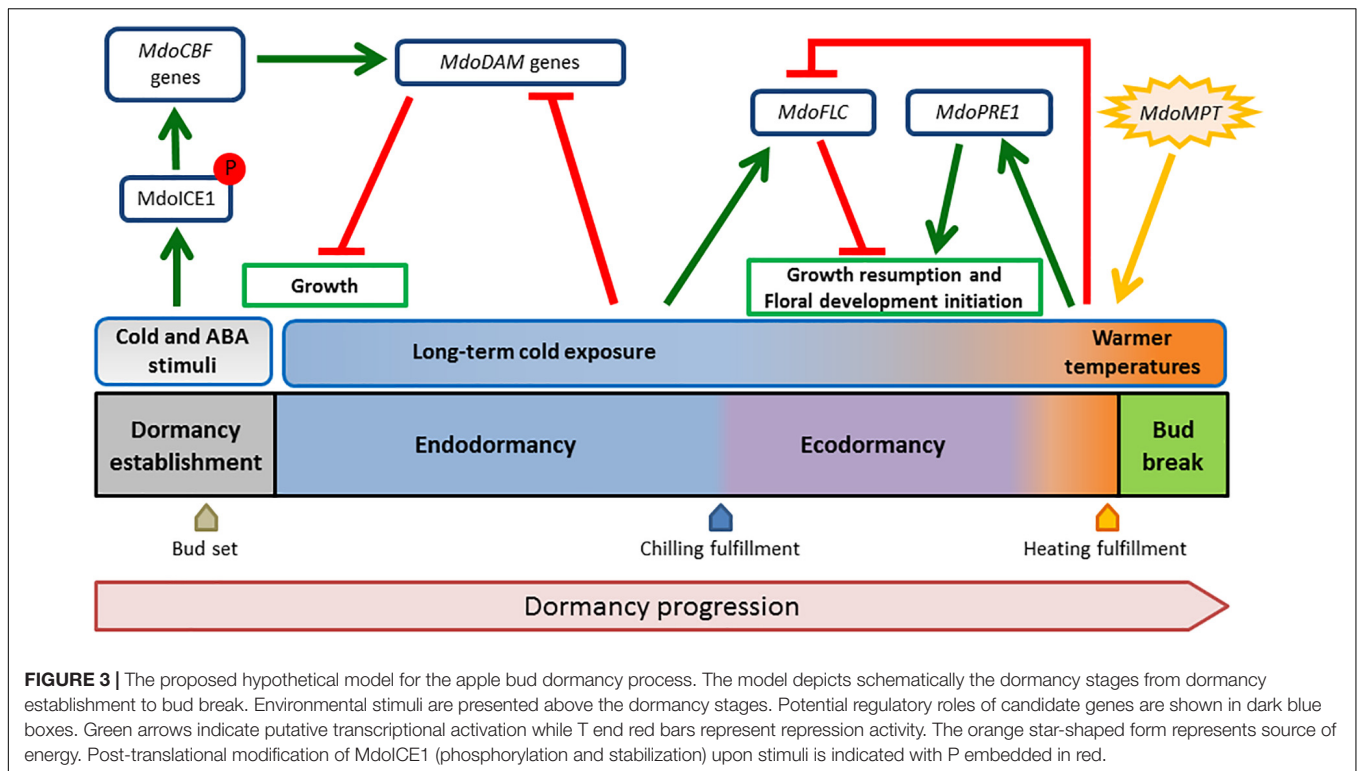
MdoCBF genes

MdoDAM genes

MdoFLC

MdoPRE1

MdoMPT

MdoICE1

P

Growth

Growth resumption and Floral development initiation

Cold and ABA stimuli

Long-term cold exposure

Warmer temperatures

Dormancy establishment

Endodormancy

Ecodormancy

Bud break

Bud set

Chilling fulfillment

Heating fulfillment

Dormancy progression

**FIGURE 3 |** The proposed hypothetical model for the apple bud dormancy process. The model depicts schematically the dormancy stages from dormancy establishment to bud break. Environmental stimuli are presented above the dormancy stages. Potential regulatory roles of candidate genes are shown in dark blue boxes. Green arrows indicate putative transcriptional activation while T end red bars represent repression activity. The orange star-shaped form represents source of energy. Post-translational modification of MdoICE1 (phosphorylation and stabilization) upon stimuli is indicated with P embedded in red.